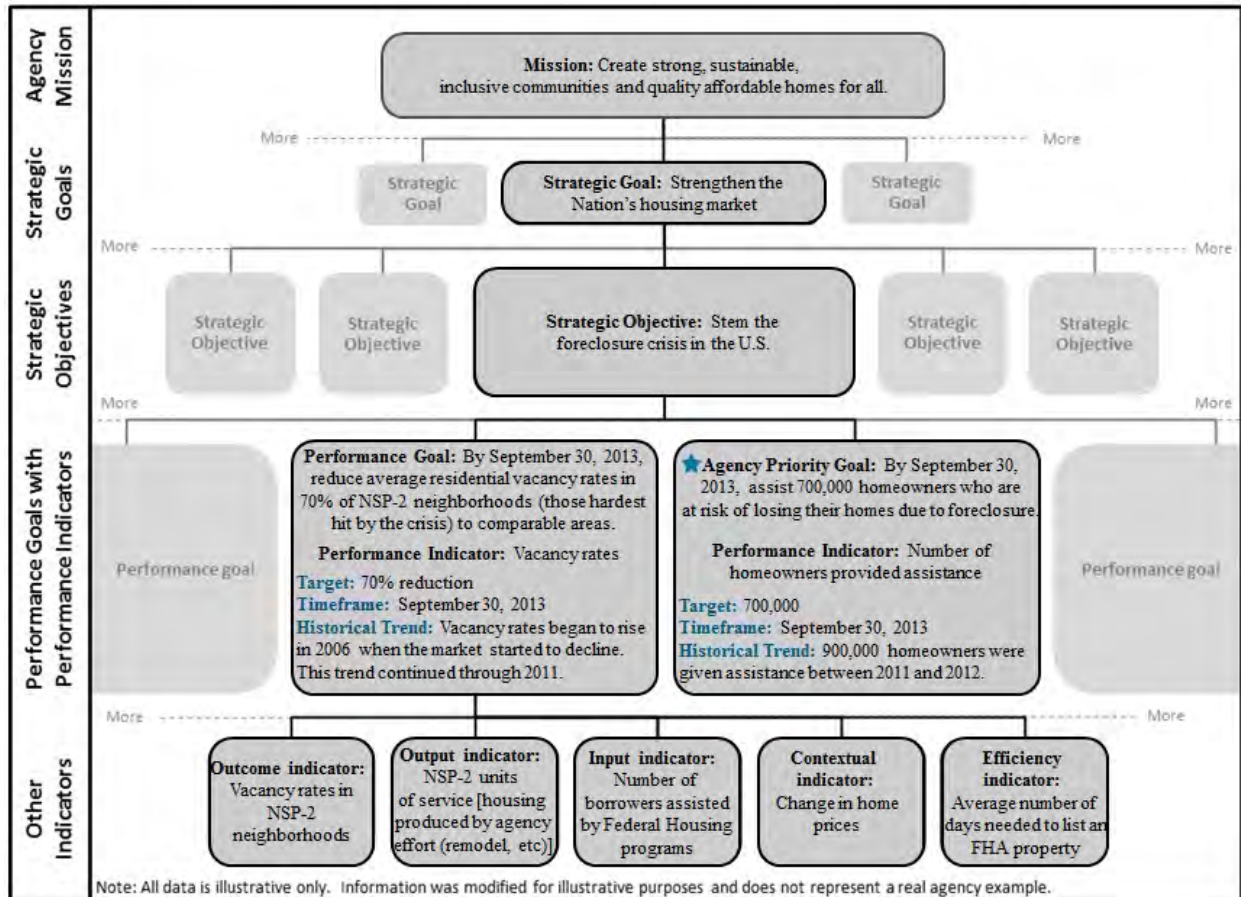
Agency Mission

Mission: Create strong, sustainable, inclusive communities and quality affordable homes for all.

Strategic Goals

More

More

Strategic Goal

Strategic Goal: Strengthen the Nation's housing market

Strategic Goal

Strategic Objectives

More

More

Strategic Objective

Strategic Objective

Strategic Objective: Stem the foreclosure crisis in the U.S.

Strategic Objective

Strategic Objective

More

More

Performance Goals with Performance Indicators

Performance goal

Performance Goal: By September 30, 2013, reduce average residential vacancy rates in 70% of NSP-2 neighborhoods (those hardest hit by the crisis) to comparable areas.

Performance Indicator: Vacancy rates

Target: 70% reduction
Timeframe: September 30, 2013
Historical Trend: Vacancy rates began to rise in 2006 when the market started to decline. This trend continued through 2011.

Agency Priority Goal: By September 30, 2013, assist 700,000 homeowners who are at risk of losing their homes due to foreclosure.

Performance Indicator: Number of homeowners provided assistance

Target: 700,000
Timeframe: September 30, 2013
Historical Trend: 900,000 homeowners were given assistance between 2011 and 2012.

Performance goal

Other Indicators

More

More

Outcome indicator: Vacancy rates in NSP-2 neighborhoods

Output indicator: NSP-2 units of service [housing produced by agency effort (remodel, etc)]

Input indicator: Number of borrowers assisted by Federal Housing programs

Contextual indicator: Change in home prices

Efficiency indicator: Average number of days needed to list an FHA property

Note: All data is illustrative only. Information was modified for illustrative purposes and does not represent a real agency example.